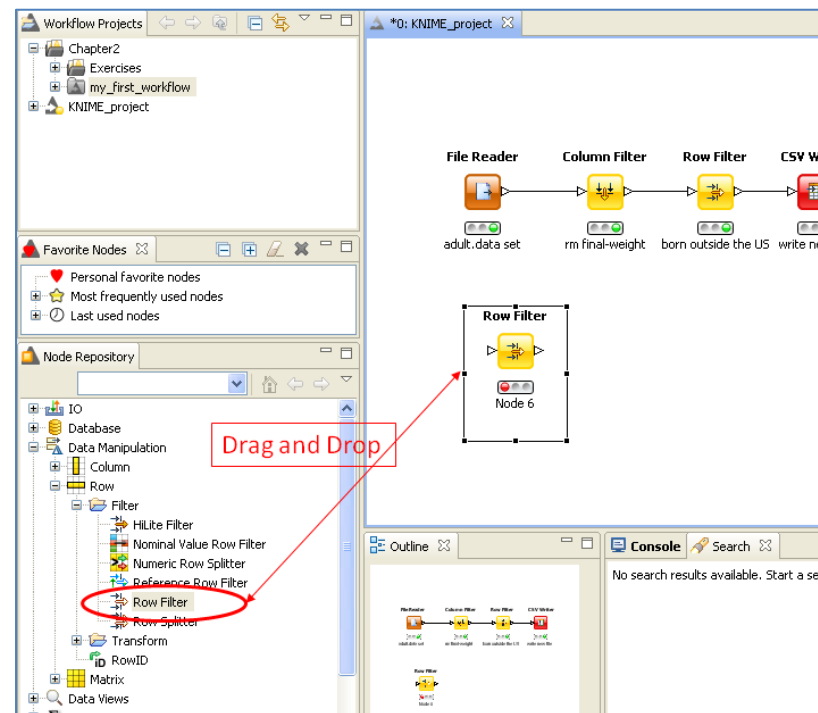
Workflow Projects

Chapter2

Exercises

my_first_workflow

KNIME_project

Favorite Nodes

Personal favorite nodes

Most frequently used nodes

Last used nodes

Node Repository

IO

Database

Data Manipulation

Column

Row

Filter

HiLite Filter

Nominal Value Row Filter

Numeric Row Splitter

Reference Row Filter

Row Filter

Row Splitter

Transform

RowID

Matrix

Data Views

*0: KNIME_project

File Reader

adult.data set

Column Filter

rm final-weight

Row Filter

born outside the US

CSV W

write n

Row Filter

Node 6

Drag and Drop

Outline

Console

Search

No search results available. Start a se